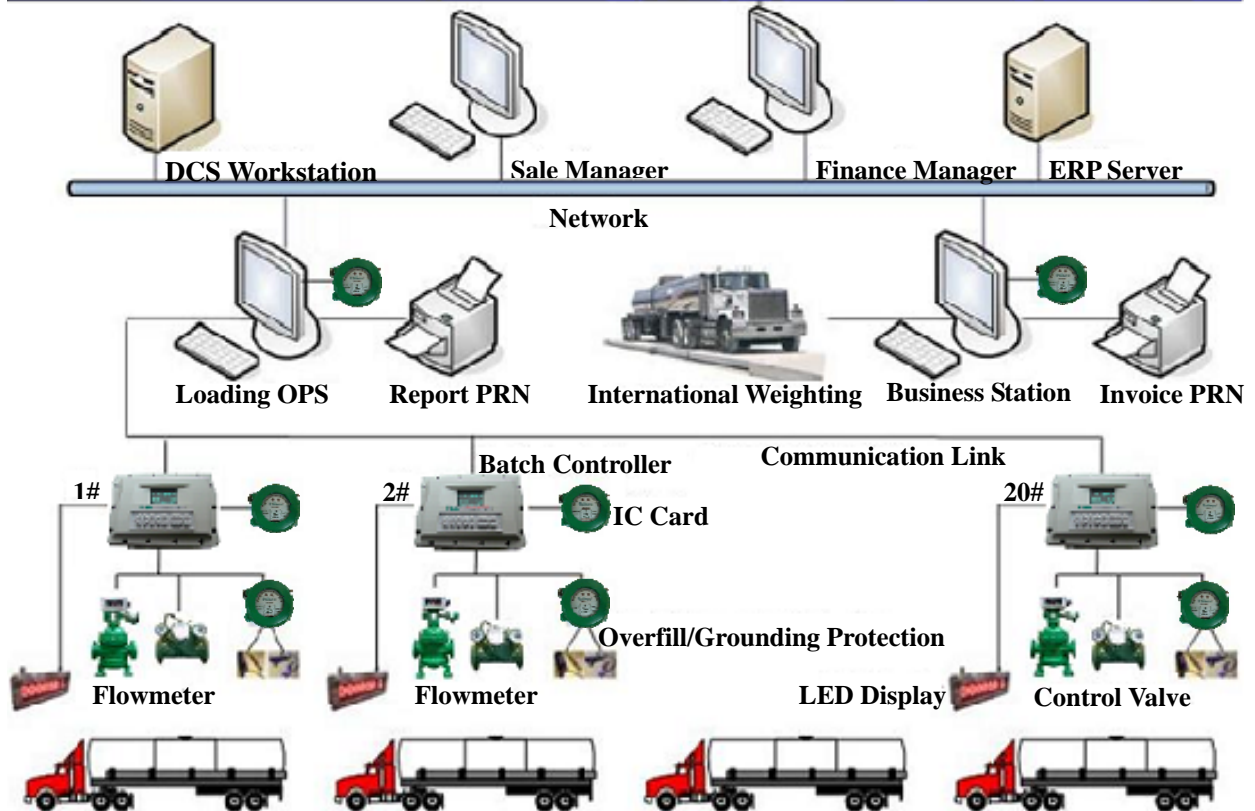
DCS Workstation
Sale Manager
Finance Manager
ERP Server
Network
Loading OPS
Report PRN
International Weighting
Business Station
Invoice PRN
Batch Controller
Communication Link
1#
2#
IC Card
20#
Overfill/Grounding Protection
Flowmeter
Flowmeter
LED Display
Control Valve